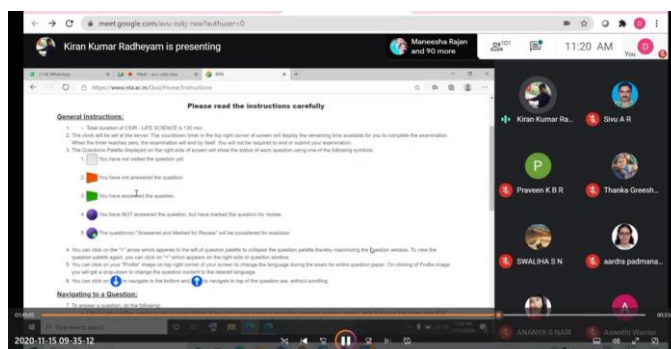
meet.google.com/avu-ozkj-nxw?authuser=0

Kiran Kumar Radheyam is presenting

Maneesha Rajan and 90 more

101

11:20 AM

You D

(7) UTSE WhatsApp | Meet - avu-ozkj-nxw | NTA

https://www.nta.ac.in/Quiz/Home/Instructions

Please read the instructions carefully

General Instructions:

1. Total duration of CSIR - LIFE SCIENCE is 120 min.

2. The clock will be set at the server. The countdown timer in the top right corner of screen will display the remaining time available for you to complete the examination. When the timer reaches zero, the examination will end by itself. You will not be required to end or submit your examination.

3. The Questions Palette displayed on the right side of screen will show the status of each question using one of the following symbols:

1 You have not visited the question yet.

2 You have not answered the question.

3 You have answered the question.

4 You have NOT answered the question, but have marked the question for review.

5 The question(s) "Answered and Marked for Review" will be considered for evaluation.

4. You can click on the ">" arrow which appears to the left of question palette to collapse the question palette thereby maximizing the question window. To view the question palette again, you can click on "<" which appears on the right side of question window.

5. You can click on your "Profile" image on top right corner of your screen to change the language during the exam for entire question paper. On clicking of Profile image you will get a drop-down to change the question content to the desired language.

6. You can click on to navigate to the bottom and to navigate to top of the question are, without scrolling.

Navigating to a Question:

7. To answer a question, do the following:

Kiran Kumar Ra...

Sivu A R

Praveen K B R

Thanka Greesh...

SWALIHA S N

aardra padmana...

ANANYA S NAIR

Aswathi Warrier

2020-11-15 09-35-12